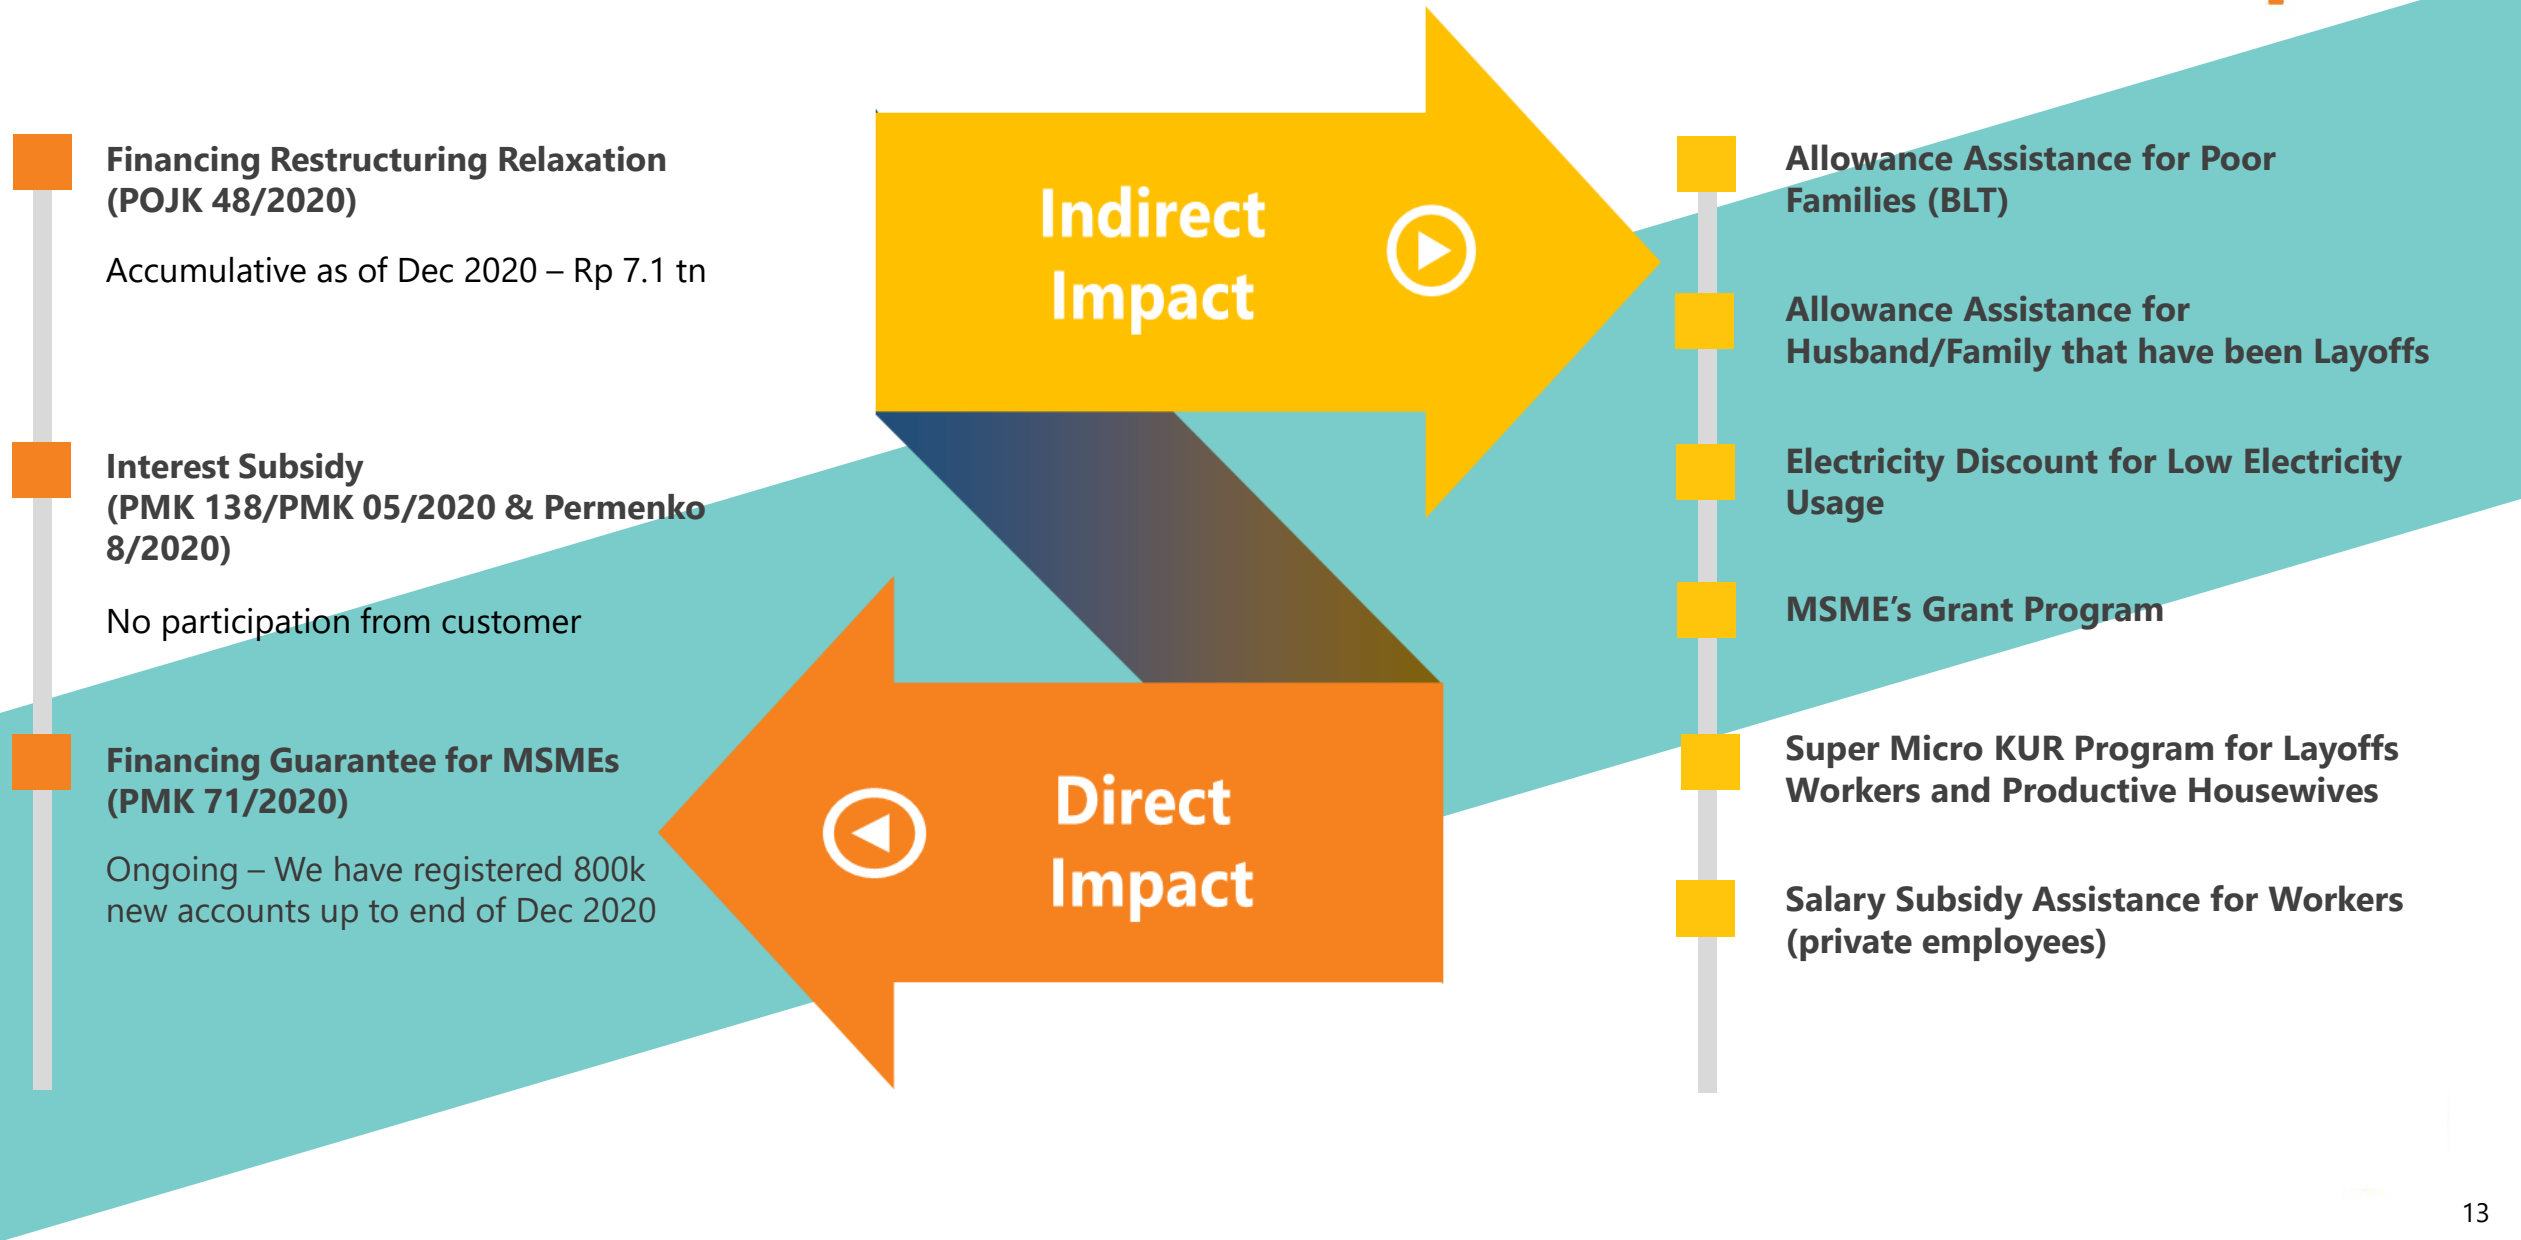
Financing Restructuring Relaxation (POJK 48/2020)

Accumulative as of Dec 2020 – Rp 7.1 tn

Interest Subsidy (PMK 138/PMK 05/2020 & Permenko 8/2020)

No participation from customer

Financing Guarantee for MSMEs (PMK 71/2020)

Ongoing – We have registered 800k new accounts up to end of Dec 2020

Indirect Impact

Direct Impact

Allowance Assistance for Poor Families (BLT)

Allowance Assistance for Husband/Family that have been Layoffs

Electricity Discount for Low Electricity Usage

MSME's Grant Program

Super Micro KUR Program for Layoffs Workers and Productive Housewives

Salary Subsidy Assistance for Workers (private employees)

13